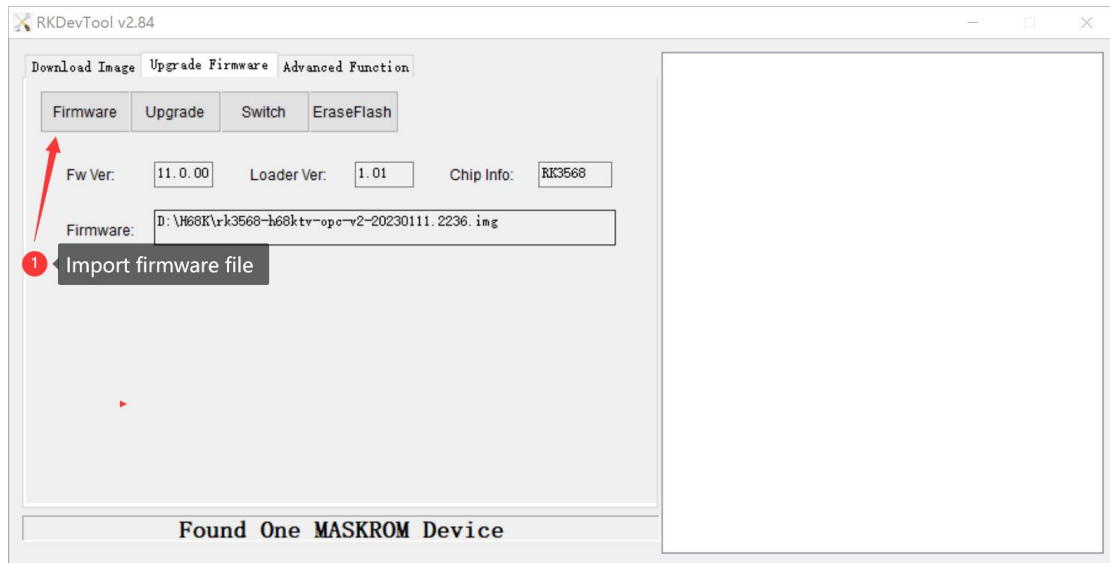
RKDevTool v2.84

Download Image | Upgrade Firmware | Advanced Function

Firmware | Upgrade | Switch | EraseFlash

Fw Ver: 11.0.00 Loader Ver: 1.01 Chip Info: RK3568

Firmware: D:\H68K\rk3568-h68ktv-opc-v2-20230111.2236.img

1 Import firmware file

Found One MASKROM Device